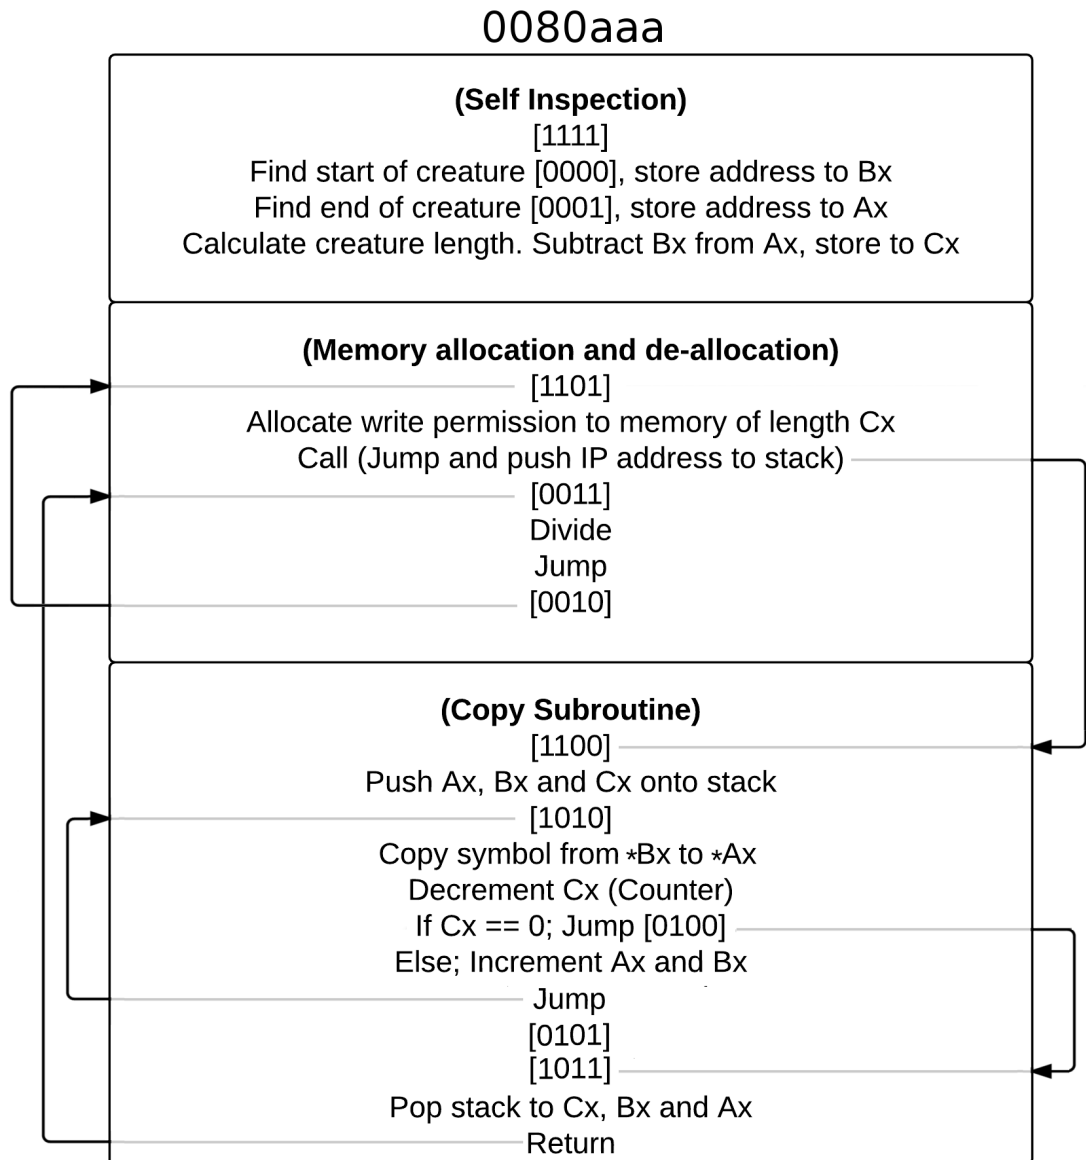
0080aaa

(Self Inspection)
[1111]
Find start of creature [0000], store address to Bx
Find end of creature [0001], store address to Ax
Calculate creature length. Subtract Bx from Ax, store to Cx

(Memory allocation and de-allocation)
[1101]
Allocate write permission to memory of length Cx
Call (Jump and push IP address to stack)
[0011]
Divide
Jump
[0010]

(Copy Subroutine)
[1100]
Push Ax, Bx and Cx onto stack
[1010]
Copy symbol from *Bx to *Ax
Decrement Cx (Counter)
If Cx == 0; Jump [0100]
Else; Increment Ax and Bx
Jump
[0101]
[1011]
Pop stack to Cx, Bx and Ax
Return